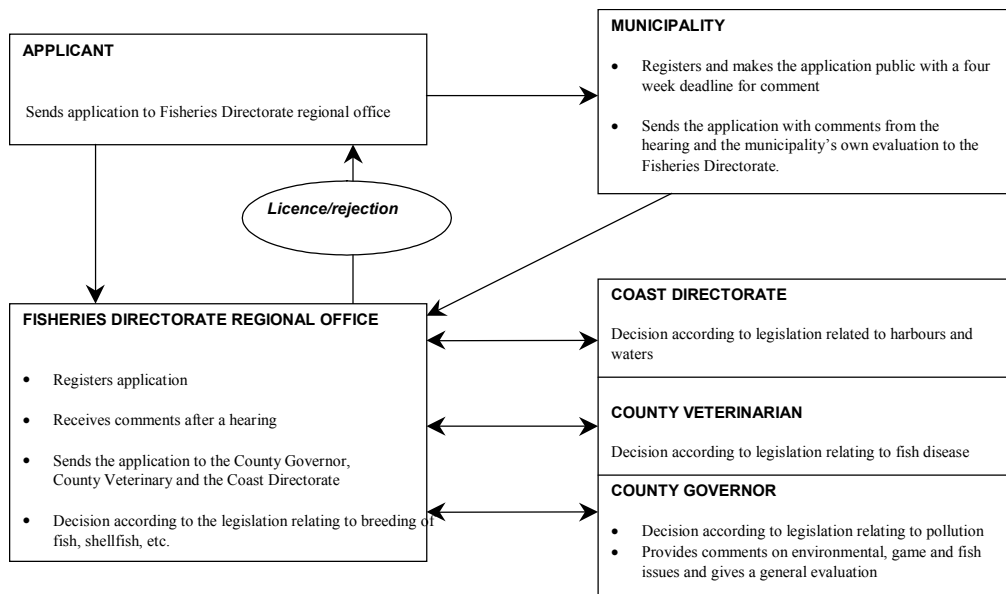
APPLICANT

Sends application to Fisheries Directorate regional office

MUNICIPALITY

- Registers and makes the application public with a four week deadline for comment
- Sends the application with comments from the hearing and the municipality's own evaluation to the Fisheries Directorate.

Licence/rejection

FISHERIES DIRECTORATE REGIONAL OFFICE

- Registers application
- Receives comments after a hearing
- Sends the application to the County Governor, County Veterinary and the Coast Directorate
- Decision according to the legislation relating to breeding of fish, shellfish, etc.

COAST DIRECTORATE

Decision according to legislation related to harbours and waters

COUNTY VETERINARIAN

Decision according to legislation relating to fish disease

COUNTY GOVERNOR

- Decision according to legislation relating to pollution
- Provides comments on environmental, game and fish issues and gives a general evaluation